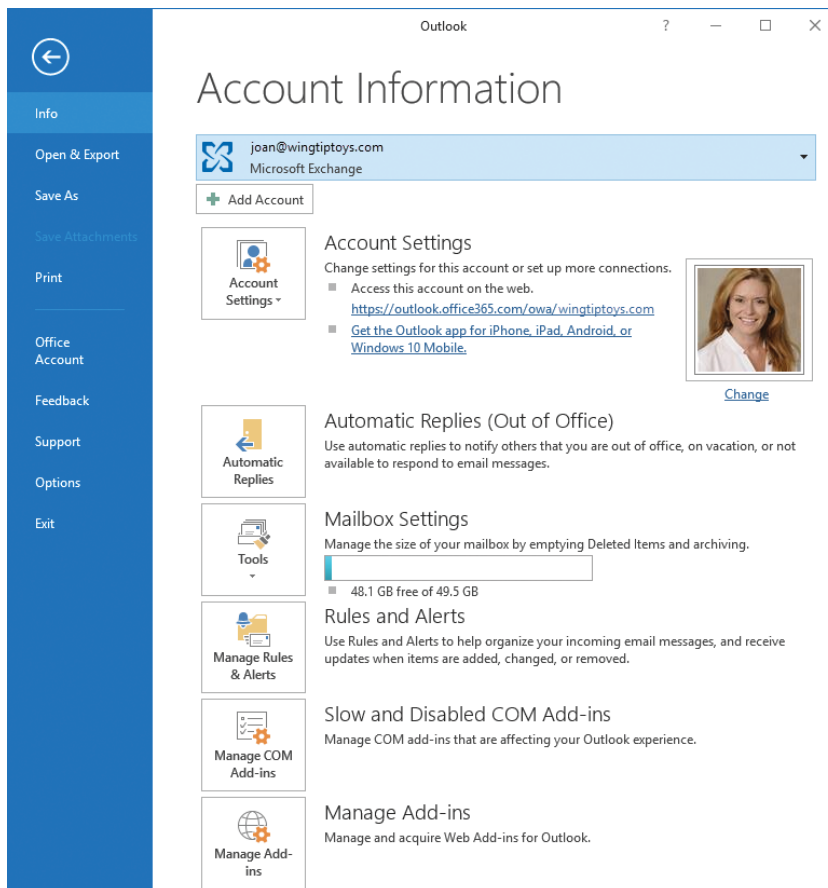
Info
Open & Export
Save As
Save Attachments
Print
Office Account
Feedback
Support
Options
Exit

Outlook
?

Account Information

joan@wingtiptoys.com
Microsoft Exchange

Add Account

Account Settings
Account Settings
Change settings for this account or set up more connections.
Access this account on the web.
https://outlook.office365.com/owa/wingtiptoys.com
Get the Outlook app for iPhone, iPad, Android, or Windows 10 Mobile.
Change

Automatic Replies
Automatic Replies (Out of Office)
Use automatic replies to notify others that you are out of office, on vacation, or not available to respond to email messages.

Tools
Mailbox Settings
Manage the size of your mailbox by emptying Deleted Items and archiving.
48.1 GB free of 49.5 GB

Manage Rules & Alerts
Rules and Alerts
Use Rules and Alerts to help organize your incoming email messages, and receive updates when items are added, changed, or removed.

Manage COM Add-ins
Slow and Disabled COM Add-ins
Manage COM add-ins that are affecting your Outlook experience.

Manage Add-ins
Manage Add-ins
Manage and acquire Web Add-ins for Outlook.